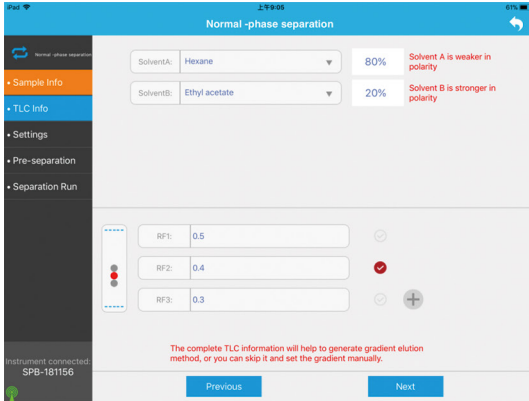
iPad
上午9:05
61%
Normal -phase separation

Normal -phase separation

• Sample Info
• TLC Info
• Settings
• Pre-separation
• Separation Run

SolventA: Hexane
80%
Solvent A is weaker in polarity

SolventB: Ethyl acetate
20%
Solvent B is stronger in polarity

RF1: 0.5
RF2: 0.4
RF3: 0.3

The complete TLC information will help to generate gradient elution method, or you can skip it and set the gradient manually.

Instrument connected:
SPB-181156

Previous
Next